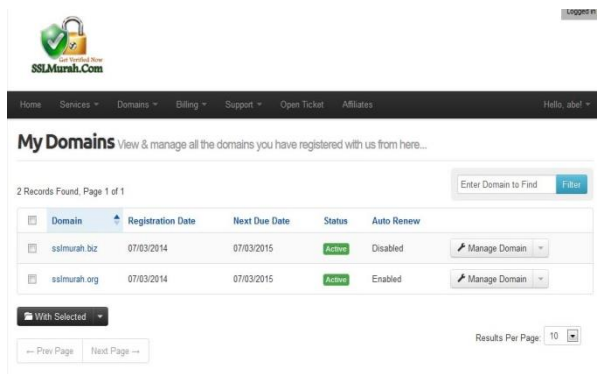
Logged in

Get Verified Now
SSLMurah.Com

Home Services ▾ Domains ▾ Billing ▾ Support ▾ Open Ticket Affiliates Hello, abef ▾

My Domains View & manage all the domains you have registered with us from here...

2 Records Found, Page 1 of 1

Enter Domain to Find Filter

| | Domain | Registration Date | Next Due Date | Status | Auto Renew | |
|---|---|---|---|---|---|---|
| | sslmurah.biz | 07/03/2014 | 07/03/2015 | Active | Disabled | Manage Domain |
| | sslmurah.org | 07/03/2014 | 07/03/2015 | Active | Enabled | Manage Domain |

With Selected

← Prev Page Next Page →

Results Per Page: 10